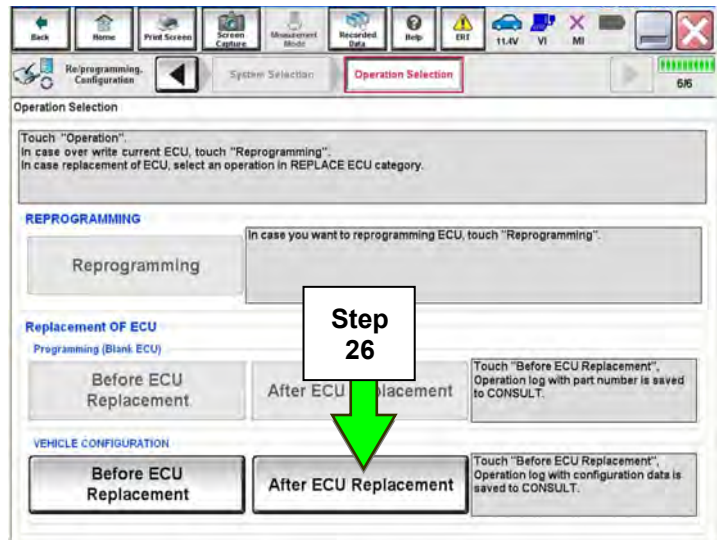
Back Home Print Screen Screen Capture Measurement Mode Recorded Data Help ERI 11.4V VI MI

Re/programming, Configuration System Selection Operation Selection 6/6

Operation Selection

Touch "Operation".
In case over write current ECU, touch "Reprogramming".
In case replacement of ECU, select an operation in REPLACE ECU category.

REPROGRAMMING

Reprogramming

In case you want to reprogramming ECU, touch "Reprogramming".

Replacement OF ECU

Programming (Blank ECU)

Before ECU Replacement

After ECU Replacement

Step 26

Touch "Before ECU Replacement", Operation log with part number is saved to CONSULT.

VEHICLE CONFIGURATION

Before ECU Replacement

After ECU Replacement

Touch "Before ECU Replacement", Operation log with configuration data is saved to CONSULT.